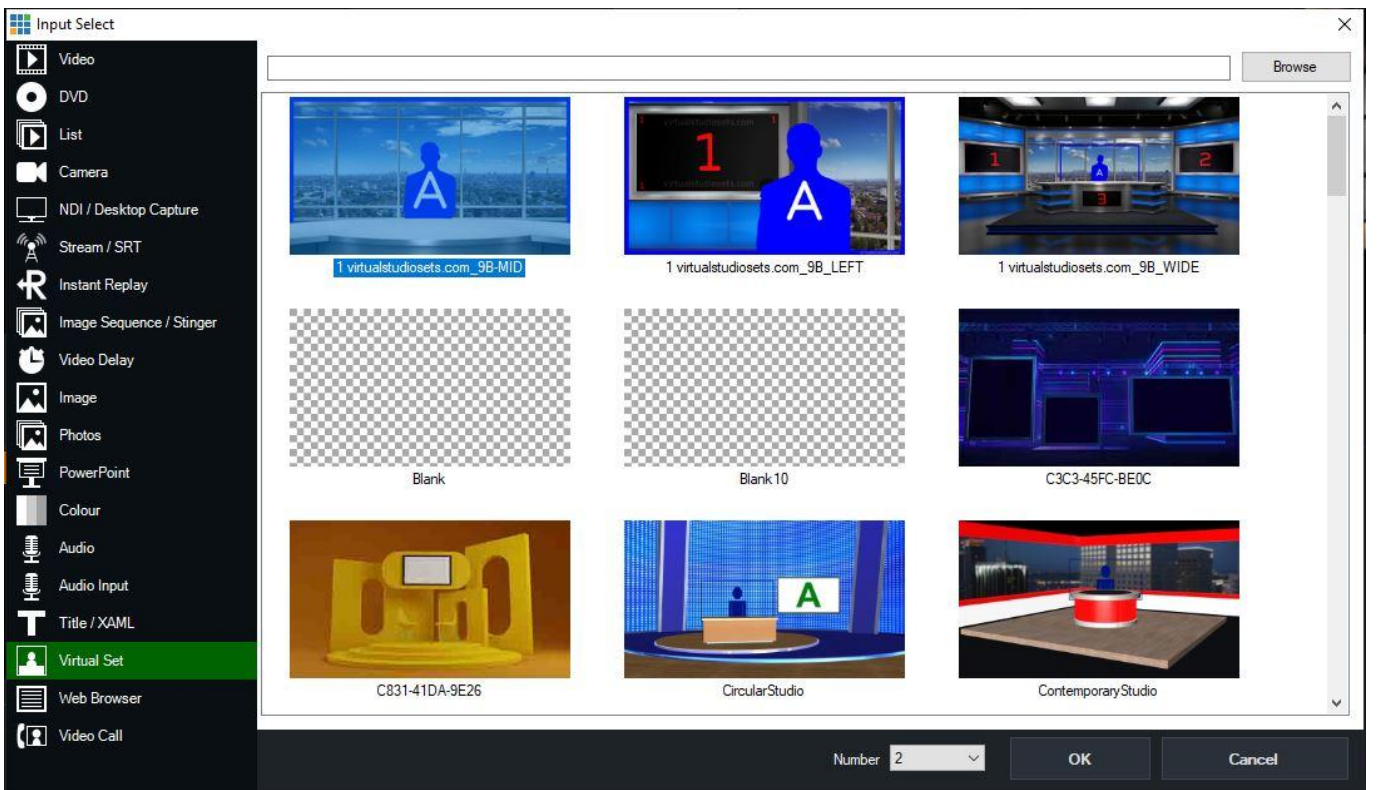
Input Select

Video
DVD
List
Camera
NDI / Desktop Capture
Stream / SRT
Instant Replay
Image Sequence / Stinger
Video Delay
Image
Photos
PowerPoint
Colour
Audio
Audio Input
Title / XAML
Virtual Set
Web Browser
Video Call

Browse

A
1 virtualstudiosets.com_9B-MID

1
A
1 virtualstudiosets.com_9B_LEFT

1 2 A 3
1 virtualstudiosets.com_9B_WIDE

Blank

Blank10

C3C3-45FC-BE0C

C831-41DA-9E26

A
CircularStudio

ContemporaryStudio

Number 2

OK

Cancel